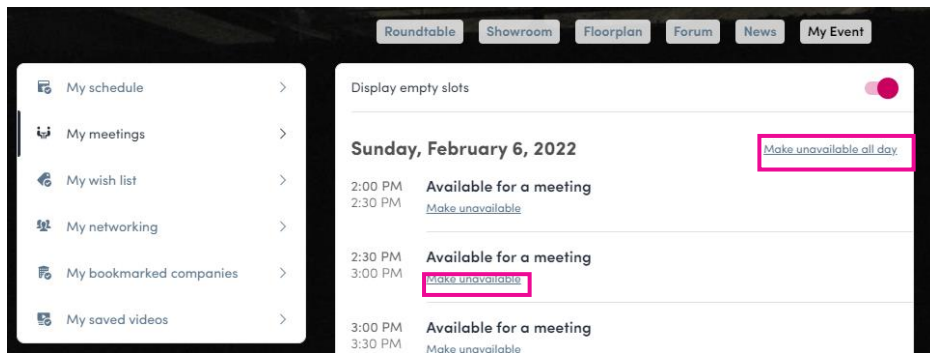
Roundtable Showroom Floorplan Forum News My Event

My schedule >
My meetings >
My wish list >
My networking >
My bookmarked companies >
My saved videos >

Display empty slots

Sunday, February 6, 2022
Make unavailable all day

2:00 PM
2:30 PM
Available for a meeting
Make unavailable

2:30 PM
3:00 PM
Available for a meeting
Make unavailable

3:00 PM
3:30 PM
Available for a meeting
Make unavailable